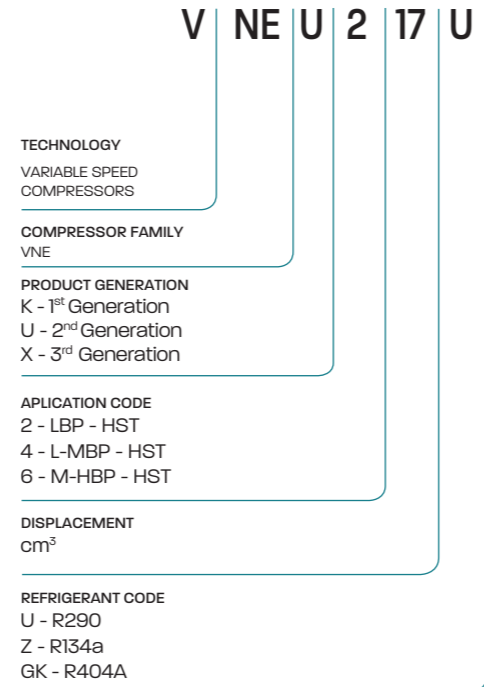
V NE U 2 17 U

TECHNOLOGY
VARIABLE SPEED COMPRESSORS

COMPRESSOR FAMILY
VNE

PRODUCT GENERATION
K - 1$^{st}$ Generation
U - 2$^{nd}$ Generation
X - 3$^{rd}$ Generation

APLICATION CODE
2 - LBP - HST
4 - L-MBP - HST
6 - M-HBP - HST

DISPLACEMENT
cm$^3$

REFRIGERANT CODE
U - R290
Z - R134a
GK - R404A